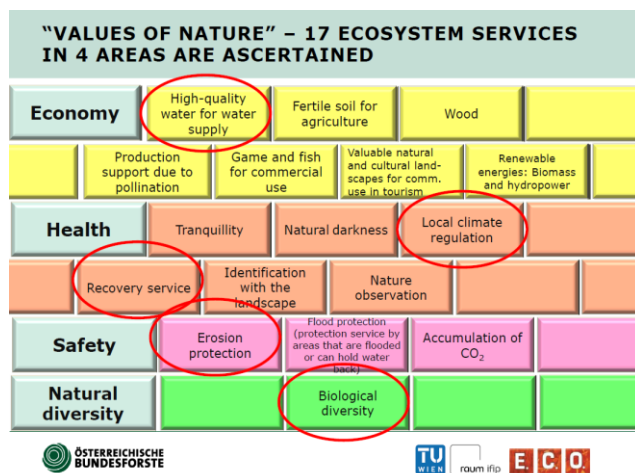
"VALUES OF NATURE" – 17 ECOSYSTEM SERVICES IN 4 AREAS ARE ASCERTAINED

Economy

High-quality water for water supply

Fertile soil for agriculture

Wood

Production support due to pollination

Game and fish for commercial use

Valuable natural and cultural landscapes for comm. use in tourism

Renewable energies: Biomass and hydropower

Health

Tranquillity

Natural darkness

Local climate regulation

Recovery service

Identification with the landscape

Nature observation

Safety

Erosion protection

Flood protection (protection service by areas that are flooded or can hold water back)

Accumulation of $CO_2$

Natural diversity

Biological diversity

ÖSTERREICHISCHE BUNDESFORSTE

TU WIEN

raum ifip

E.C.O.